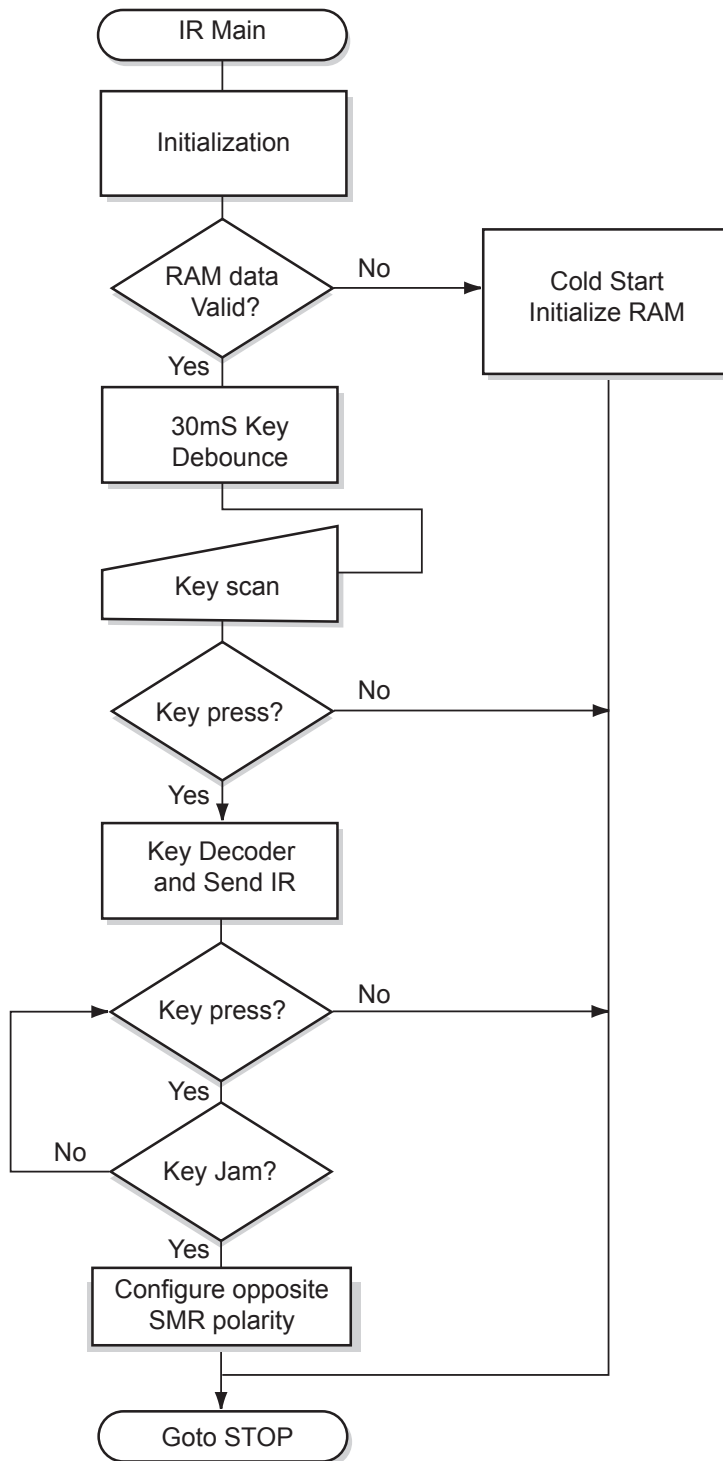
IR Main

Initialization

RAM data Valid?

No

Cold Start Initialize RAM

Yes

30mS Key Debounce

Key scan

Key press?

No

Yes

Key Decoder and Send IR

Key press?

No

Yes

No

Key Jam?

Yes

Configure opposite SMR polarity

Goto STOP